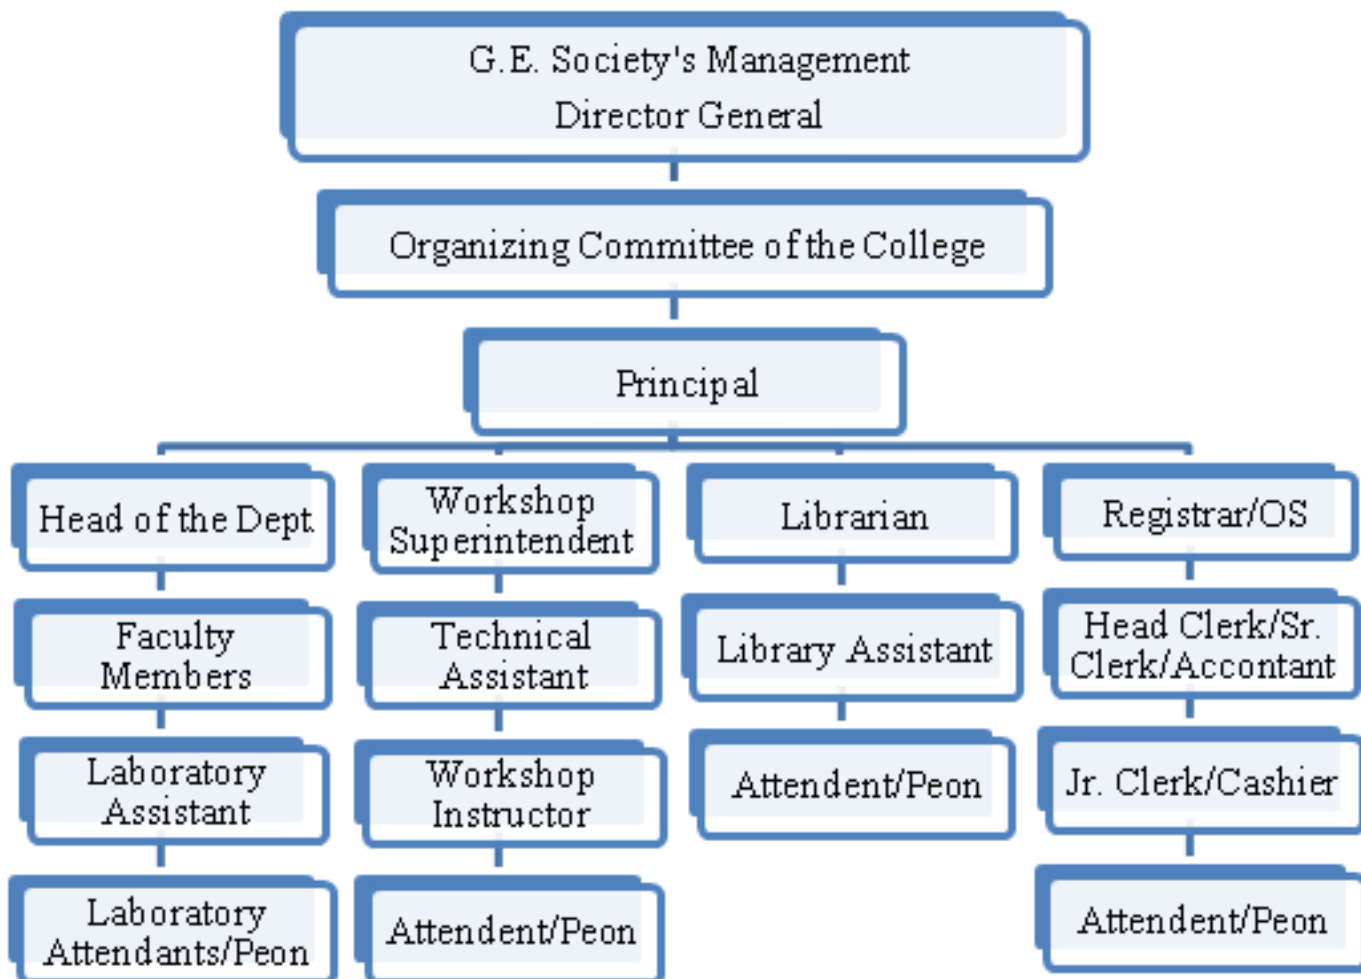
G.E. Society's Management
Director General

Organizing Committee of the College

Principal

Head of the Dept

Faculty Members

Laboratory Assistant

Laboratory Attendants/Peon

Workshop Superintendent

Technical Assistant

Workshop Instructor

Attendent/Peon

Librarian

Library Assistant

Attendent/Peon

Registrar/OS

Head Clerk/Sr. Clerk/Accontant

Jr. Clerk/Cashier

Attendent/Peon